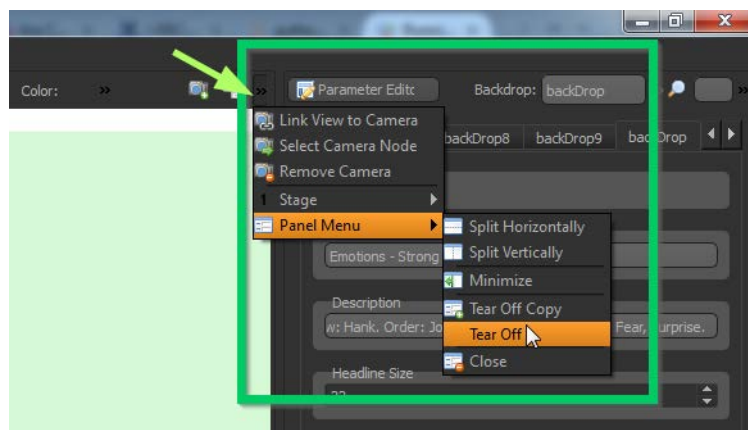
Color:

Parameter Editc

Backdrop: backDrop

Link View to Camera

Select Camera Node

Remove Camera

1 Stage

Panel Menu

backDrop8 backDrop9 bac Drop

Split Horizontally

Split Vertically

Minimize

Tear Off Copy

Tear Off

Close

Emotions - Strong

Description

w: Hank. Order: Jo

Fear, urprise.

Headline Size